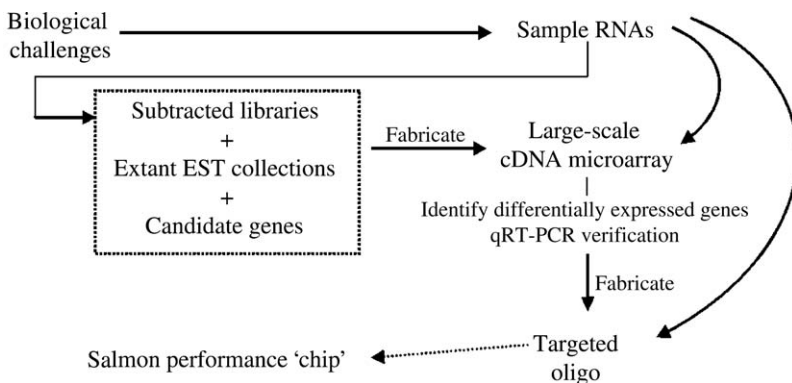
Biological challenges

Sample RNAs

Subtracted libraries
+
Extant EST collections
+
Candidate genes

Fabricate

Large-scale cDNA microarray

Identify differentially expressed genes
qRT-PCR verification

Fabricate

Targeted oligo

Salmon performance 'chip'